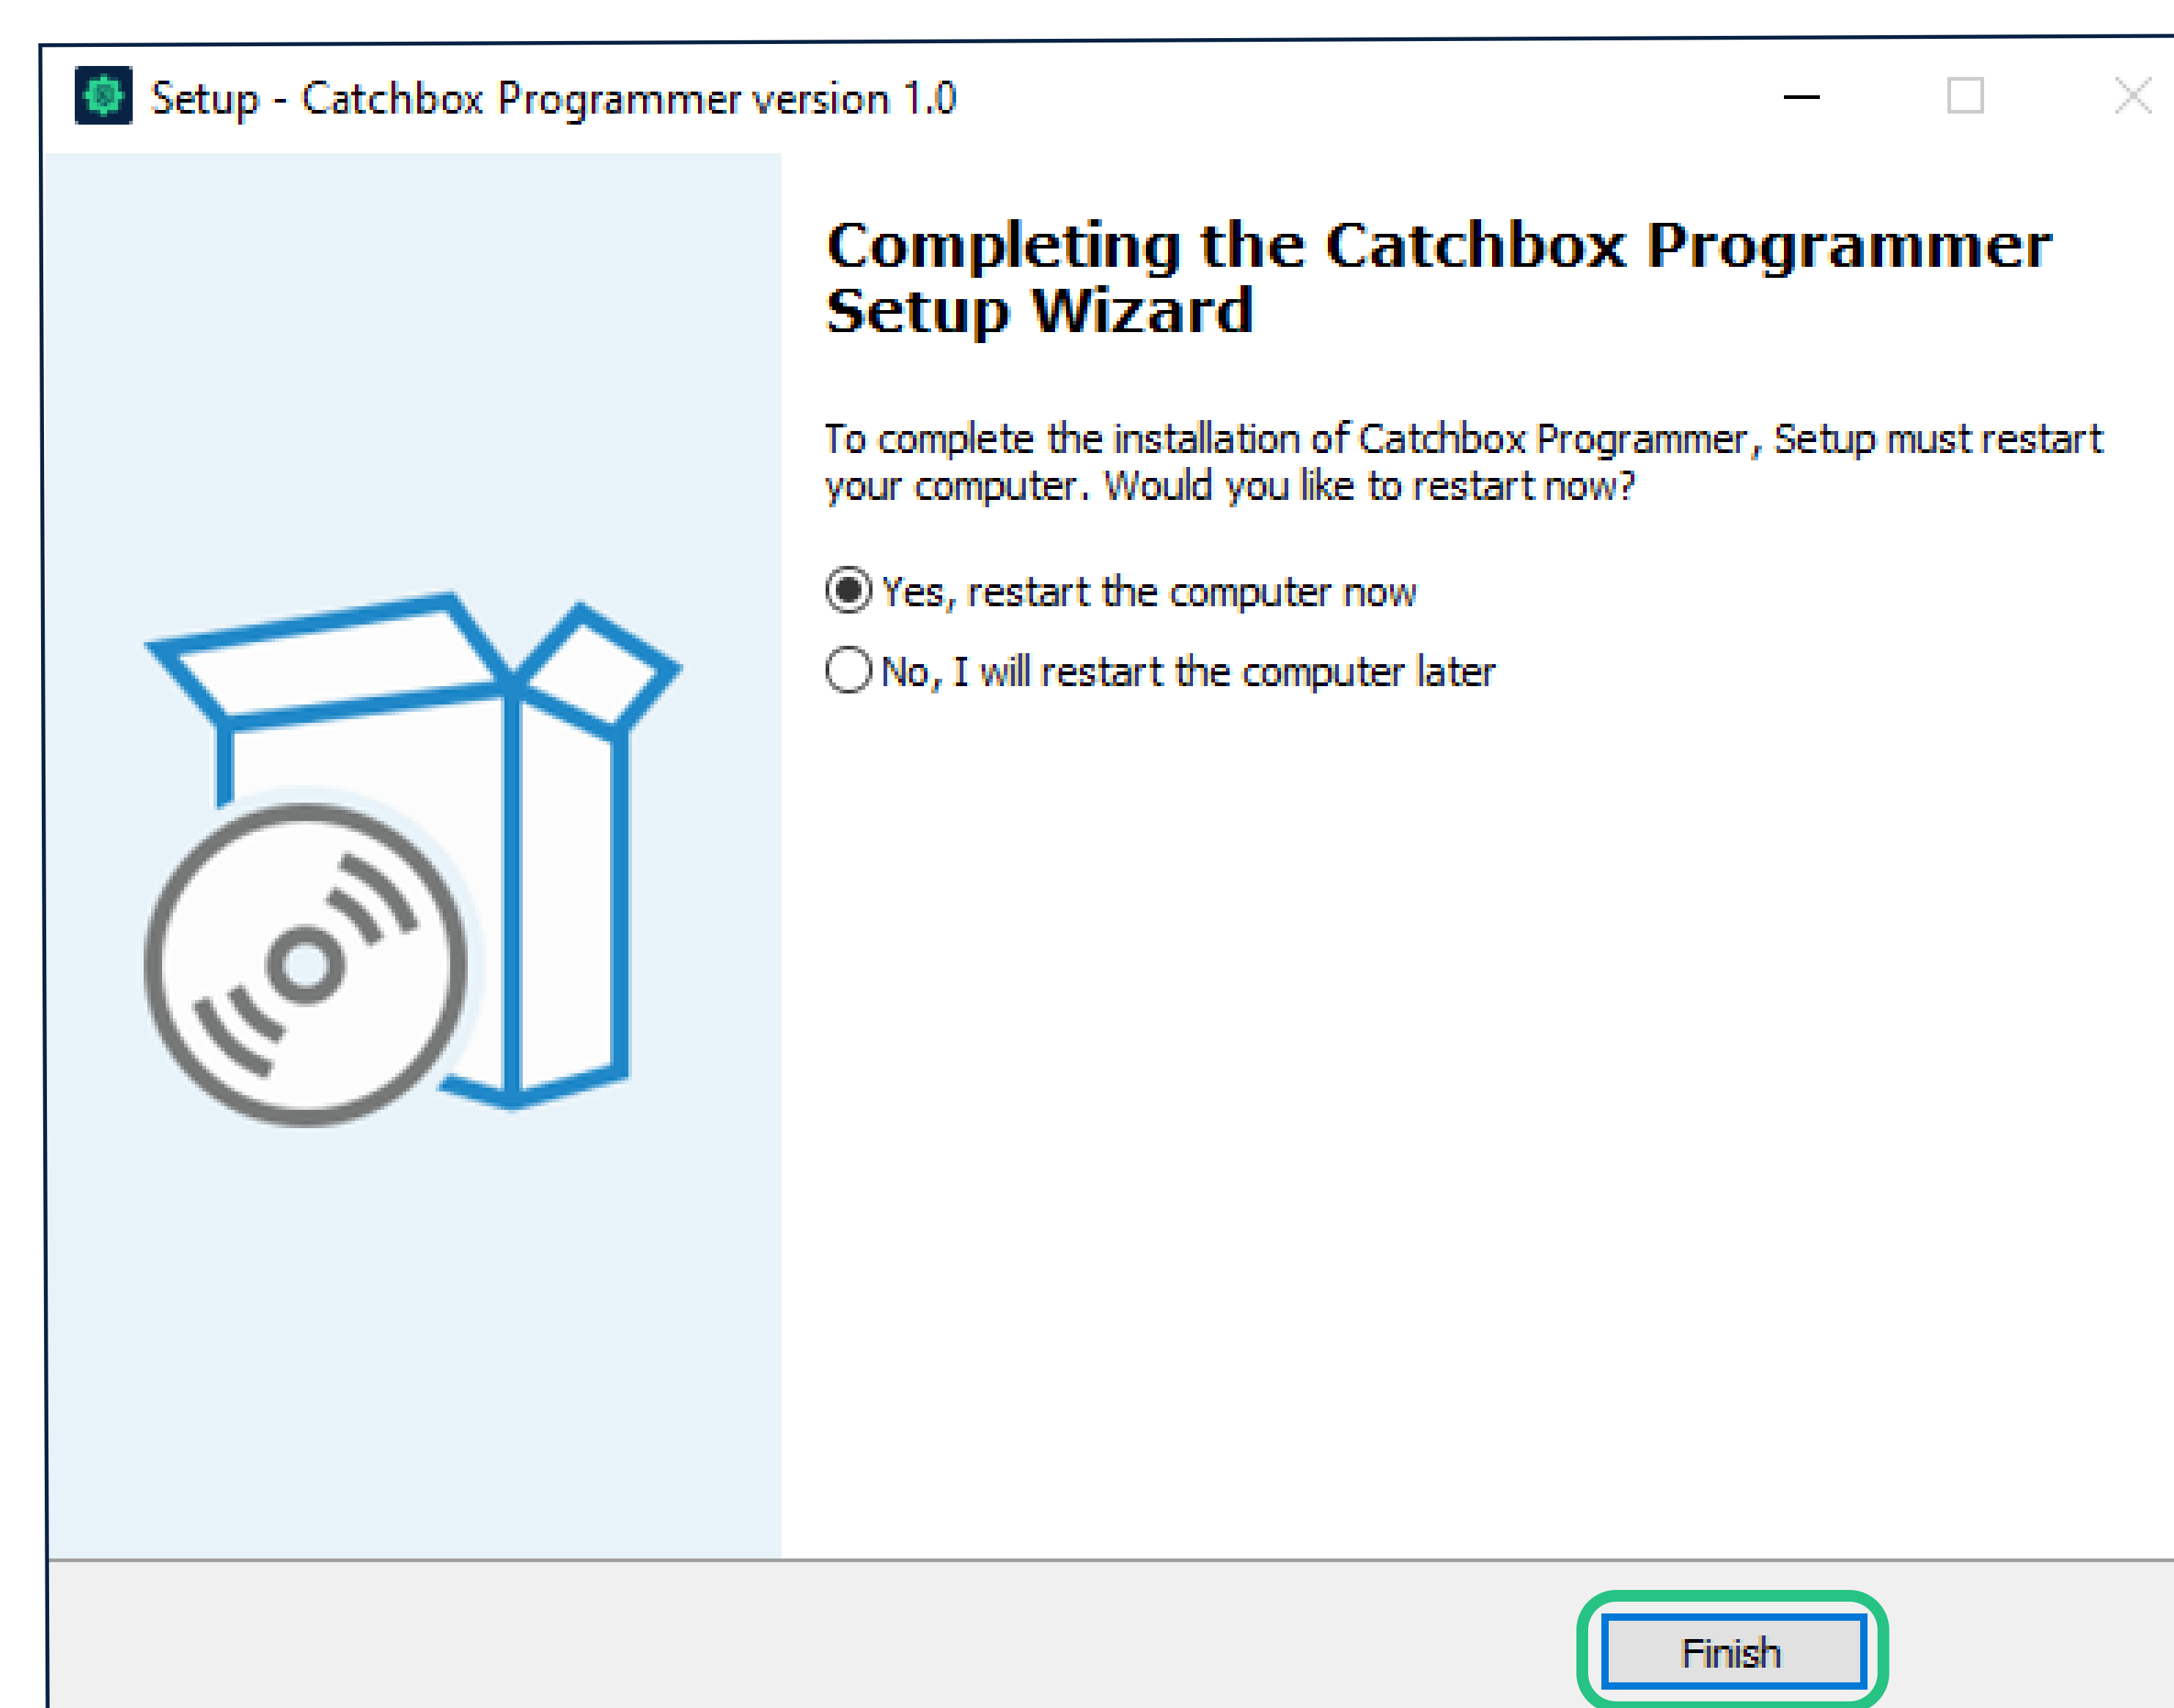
Setup - Catchbox Programmer version 1.0

Completing the Catchbox Programmer Setup Wizard

To complete the installation of Catchbox Programmer, Setup must restart your computer. Would you like to restart now?

Yes, restart the computer now

No, I will restart the computer later

Finish